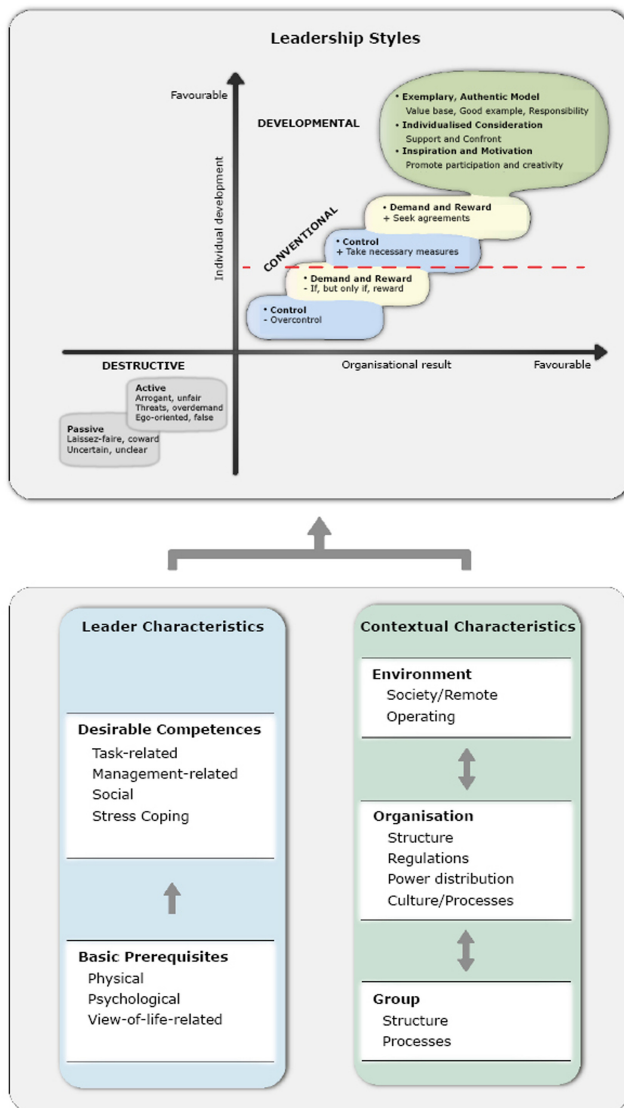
Leadership Styles

Favourable

Individual develpment

DEVELOPMENTAL

• Exemplary, Authentic Model
Value base, Good example, Responsibility
• Individualised Consideration
Support and Confront
• Inspiration and Motivation
Promote participation and creativity

CONVENTIONAL

• Demand and Reward
+ Seek agreements

• Control
+ Take necessary measures

• Demand and Reward
- If, but only if, reward

• Control
- Overcontrol

DESTRUCTIVE

Organisational result

Favourable

Active
Arrogant, unfair
Threats, overdemand
Ego-oriented, false

Passive
Laissez-faire, coward
Uncertain, unclear

Leader Characteristics

Desirable Competences
Task-related
Management-related
Social
Stress Coping

Basic Prerequisites
Physical
Psychological
View-of-life-related

Contextual Characteristics

Environment
Society/Remote
Operating

Organisation
Structure
Regulations
Power distribution
Culture/Processes

Group
Structure
Processes